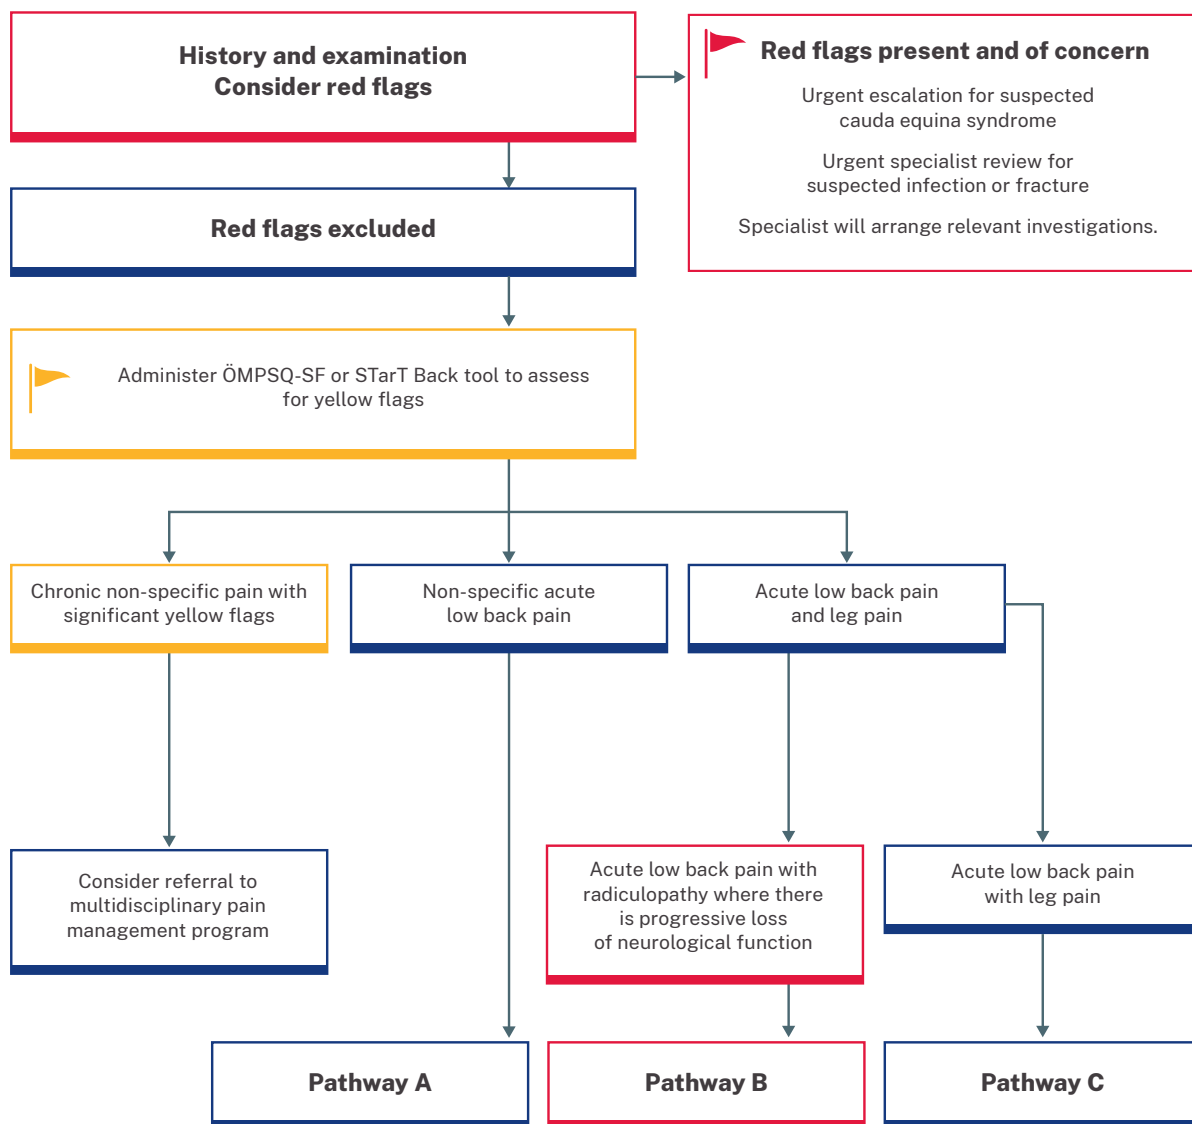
History and examination
Consider red flags

Red flags present and of concern

Urgent escalation for suspected cauda equina syndrome

Urgent specialist review for suspected infection or fracture

Specialist will arrange relevant investigations.

Red flags excluded

Administer ÖMPSQ-SF or STarT Back tool to assess for yellow flags

Chronic non-specific pain with significant yellow flags

Non-specific acute low back pain

Acute low back pain and leg pain

Consider referral to multidisciplinary pain management program

Acute low back pain with radiculopathy where there is progressive loss of neurological function

Acute low back pain with leg pain

Pathway A

Pathway B

Pathway C